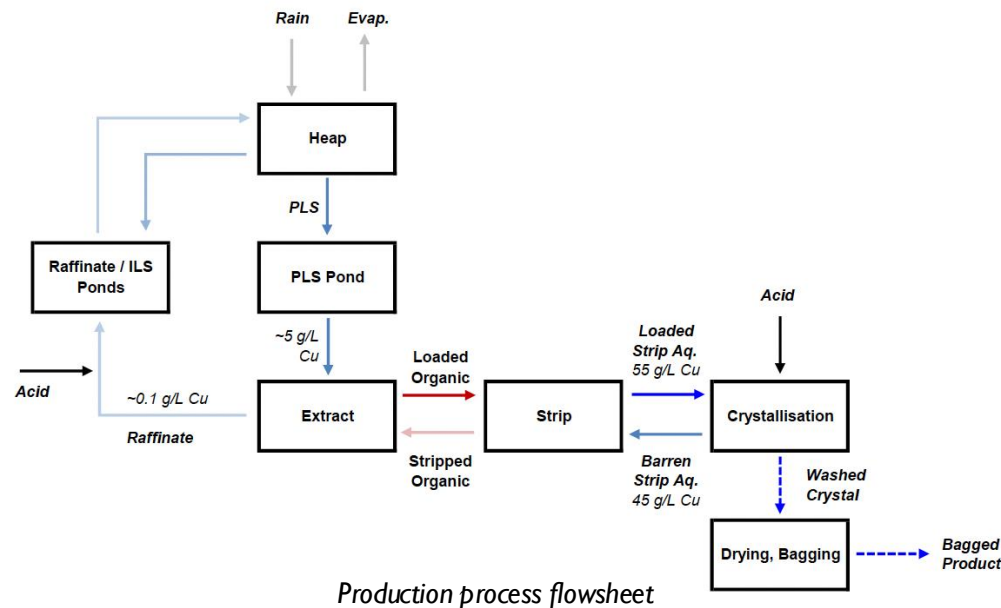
Rain

Evap.

Heap

PLS

Raffinate / ILS Ponds

PLS Pond

~5 g/L Cu

Acid

~0.1 g/L Cu

Raffinate

Extract

Loaded Organic

Stripped Organic

Strip

Loaded Strip Aq. 55 g/L Cu

Barren Strip Aq. 45 g/L Cu

Acid

Crystallisation

Washed Crystal

Drying, Bagging

Bagged Product

Production process flowsheet